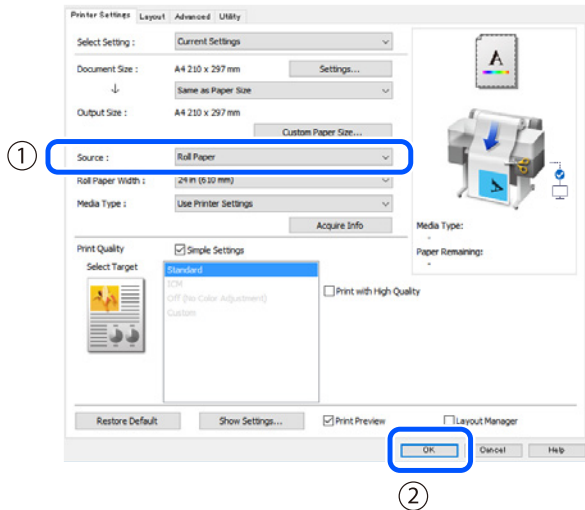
Printer Settings | Layout | Advanced | Utility

Select Setting : Current Settings

Document Size : A4 210 x 297 mm Settings...

↓ Same as Paper Size

Output Size : A4 210 x 297 mm

Custom Paper Size...

①

Source : Roll Paper

Roll Paper Width : 24 in (610 mm)

Media Type : Use Printer Settings

Acquire Info

Media Type:
-

Paper Remaining:
-

Print Quality ☑ Simple Settings

Select Target

Standard
ICM
Off (No Color Adjustment)
Custom

☐ Print with High Quality

Restore Default | Show Settings... | ☑ Print Preview | ☐ Layout Manager

OK | Cancel | Help

②